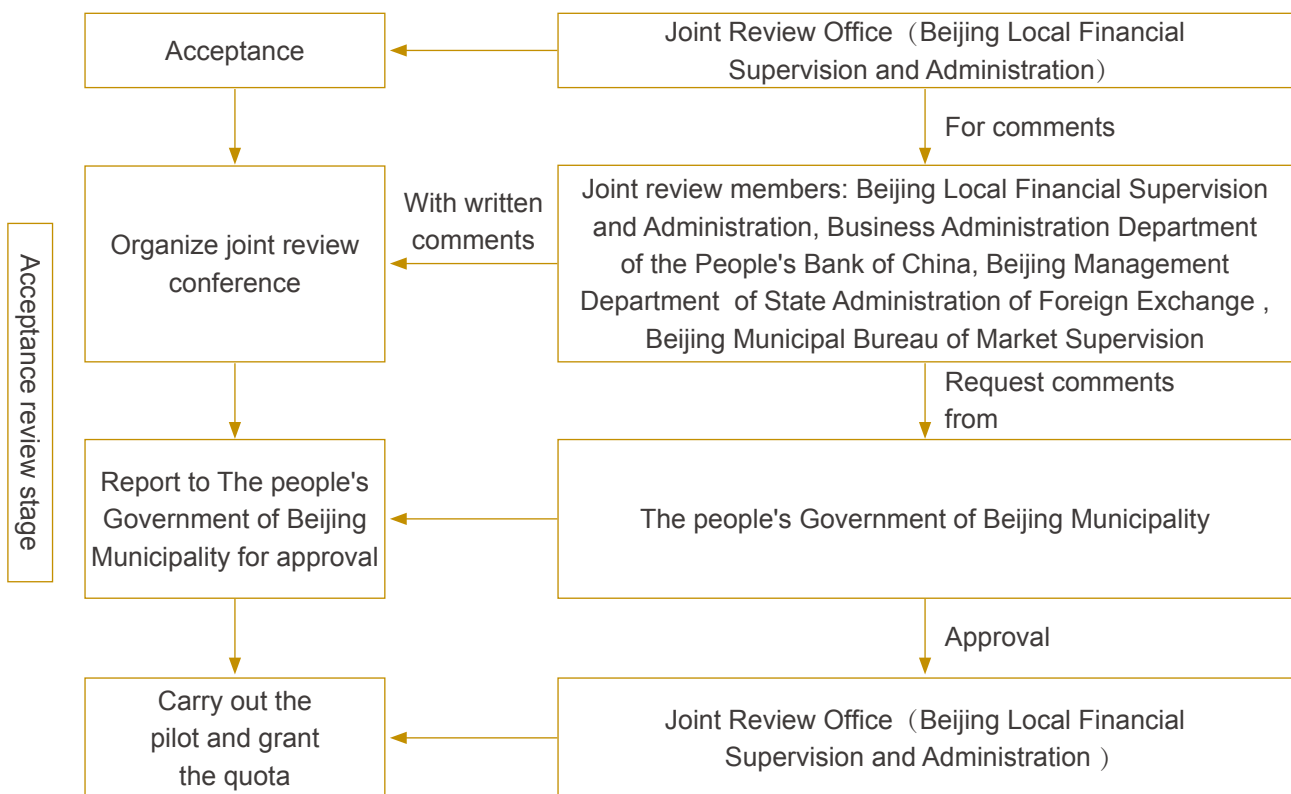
Acceptance review stage

Acceptance

Joint Review Office（Beijing Local Financial Supervision and Administration）

For comments

Organize joint review conference

With written comments

Joint review members: Beijing Local Financial Supervision and Administration, Business Administration Department of the People's Bank of China, Beijing Management Department of State Administration of Foreign Exchange , Beijing Municipal Bureau of Market Supervision

Request comments from

Report to The people's Government of Beijing Municipality for approval

The people's Government of Beijing Municipality

Approval

Carry out the pilot and grant the quota

Joint Review Office（Beijing Local Financial Supervision and Administration ）